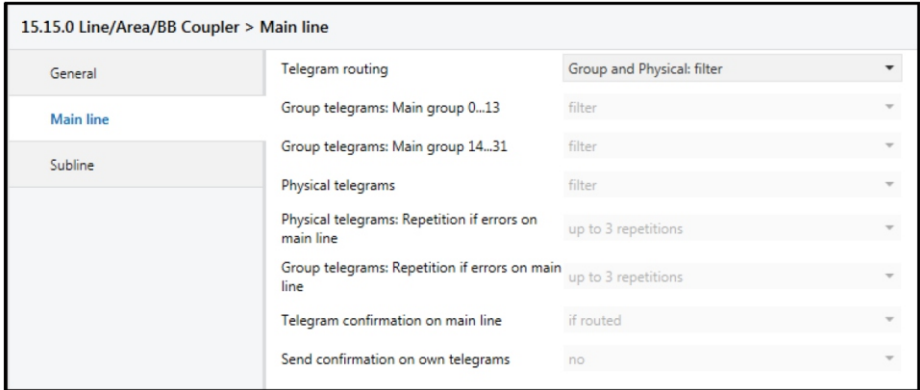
15.15.0 Line/Area/BB Coupler > Main line

General

Main line

Subline

| | |
|---|---|
| Telegram routing | Group and Physical: filter |
| Group telegrams: Main group 0...13 | filter |
| Group telegrams: Main group 14...31 | filter |
| Physical telegrams | filter |
| Physical telegrams: Repetition if errors on main line | up to 3 repetitions |
| Group telegrams: Repetition if errors on main line | up to 3 repetitions |
| Telegram confirmation on main line | if routed |
| Send confirmation on own telegrams | no |